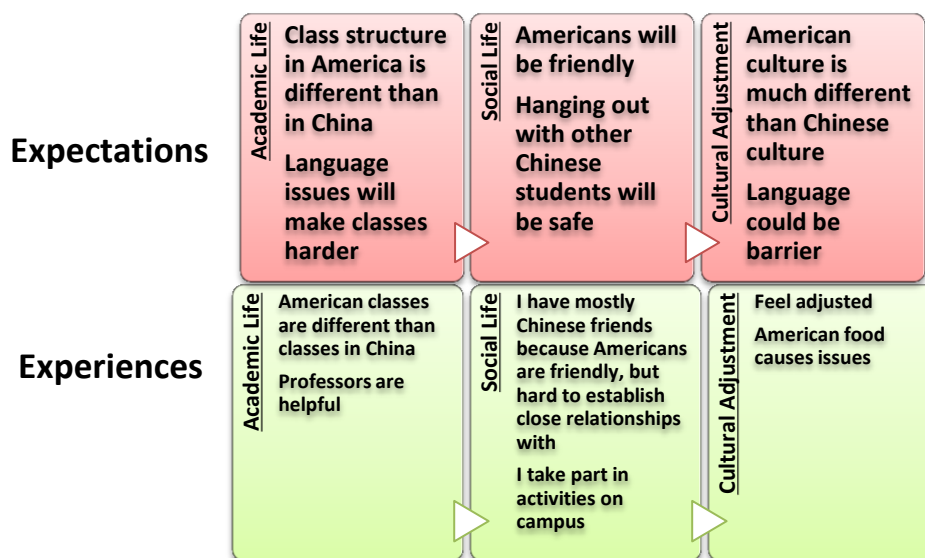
Expectations

Academic Life

Class structure in America is different than in China

Language issues will make classes harder

Social Life

Americans will be friendly

Hanging out with other Chinese students will be safe

Cultural Adjustment

American culture is much different than Chinese culture

Language could be barrier

Experiences

Academic Life

American classes are different than classes in China

Professors are helpful

Social Life

I have mostly Chinese friends because Americans are friendly, but hard to establish close relationships with

I take part in activities on campus

Cultural Adjustment

Feel adjusted

American food causes issues